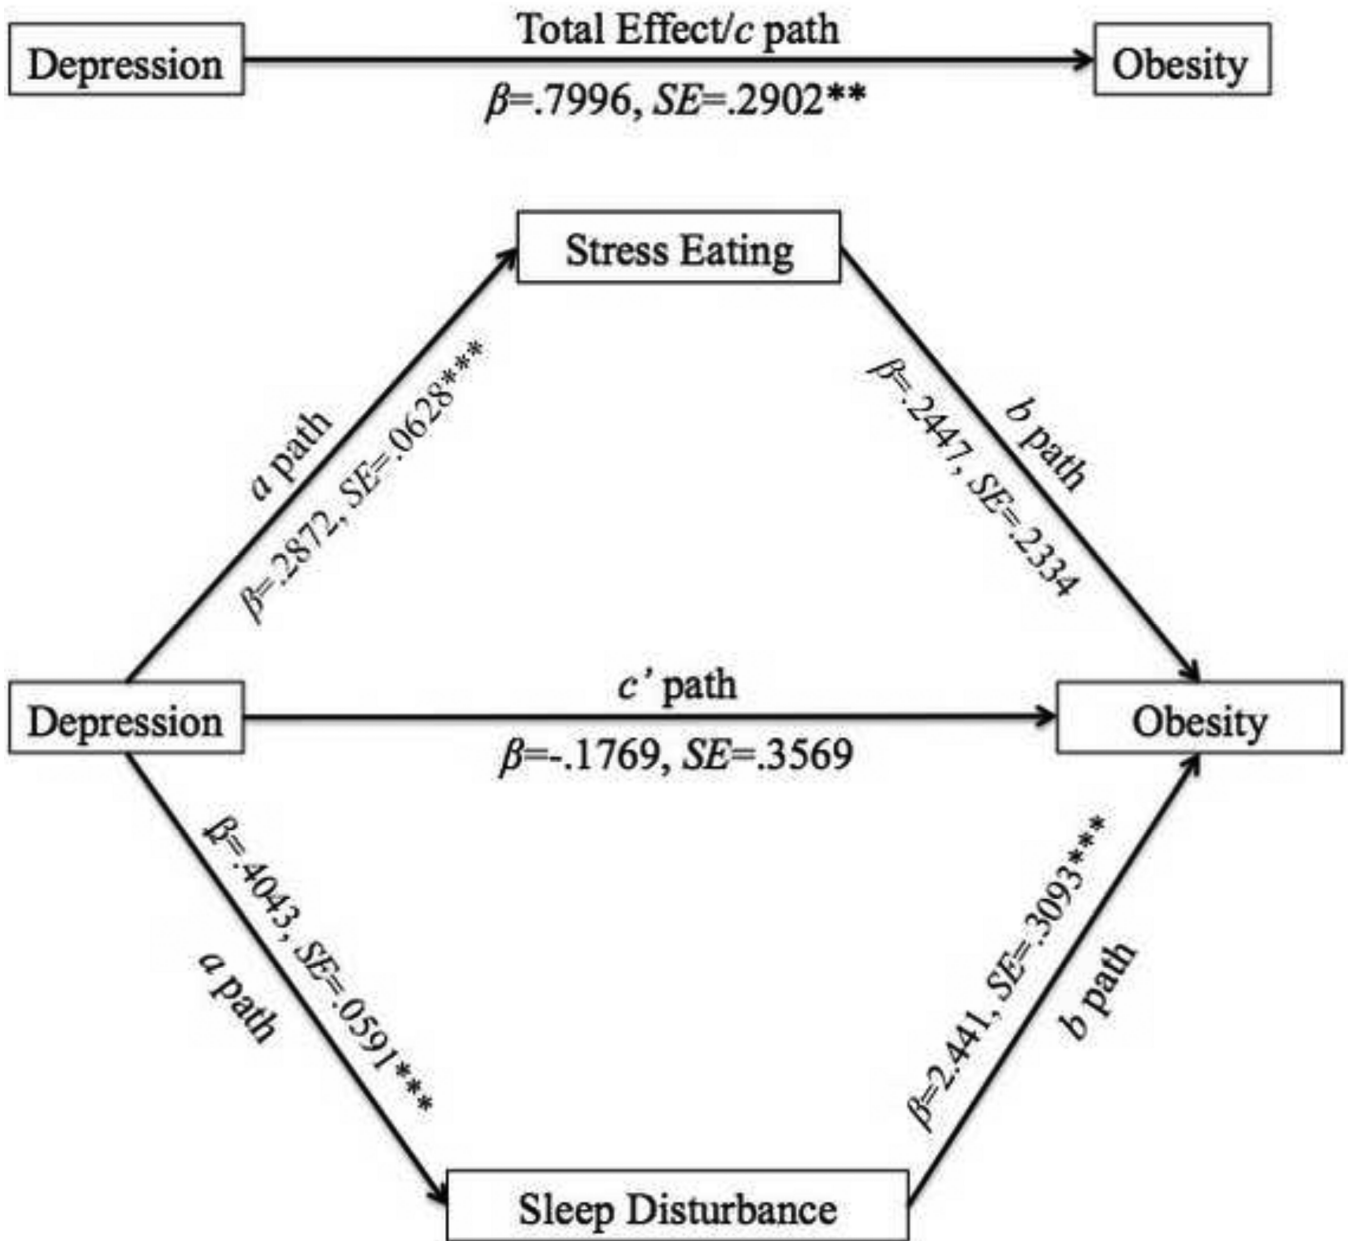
Depression

Total Effect/c path

$\beta$=.7996, SE=.2902**

Obesity

Stress Eating

a path

$\beta$=.2872, SE=.0628***

b path

$\beta$=.2447, SE=.2334

Depression

c' path

$\beta$=-.1769, SE=.3569

Obesity

$\beta$=.4043, SE=.0591***

a path

$\beta$=2.441, SE=.3093***

b path

Sleep Disturbance